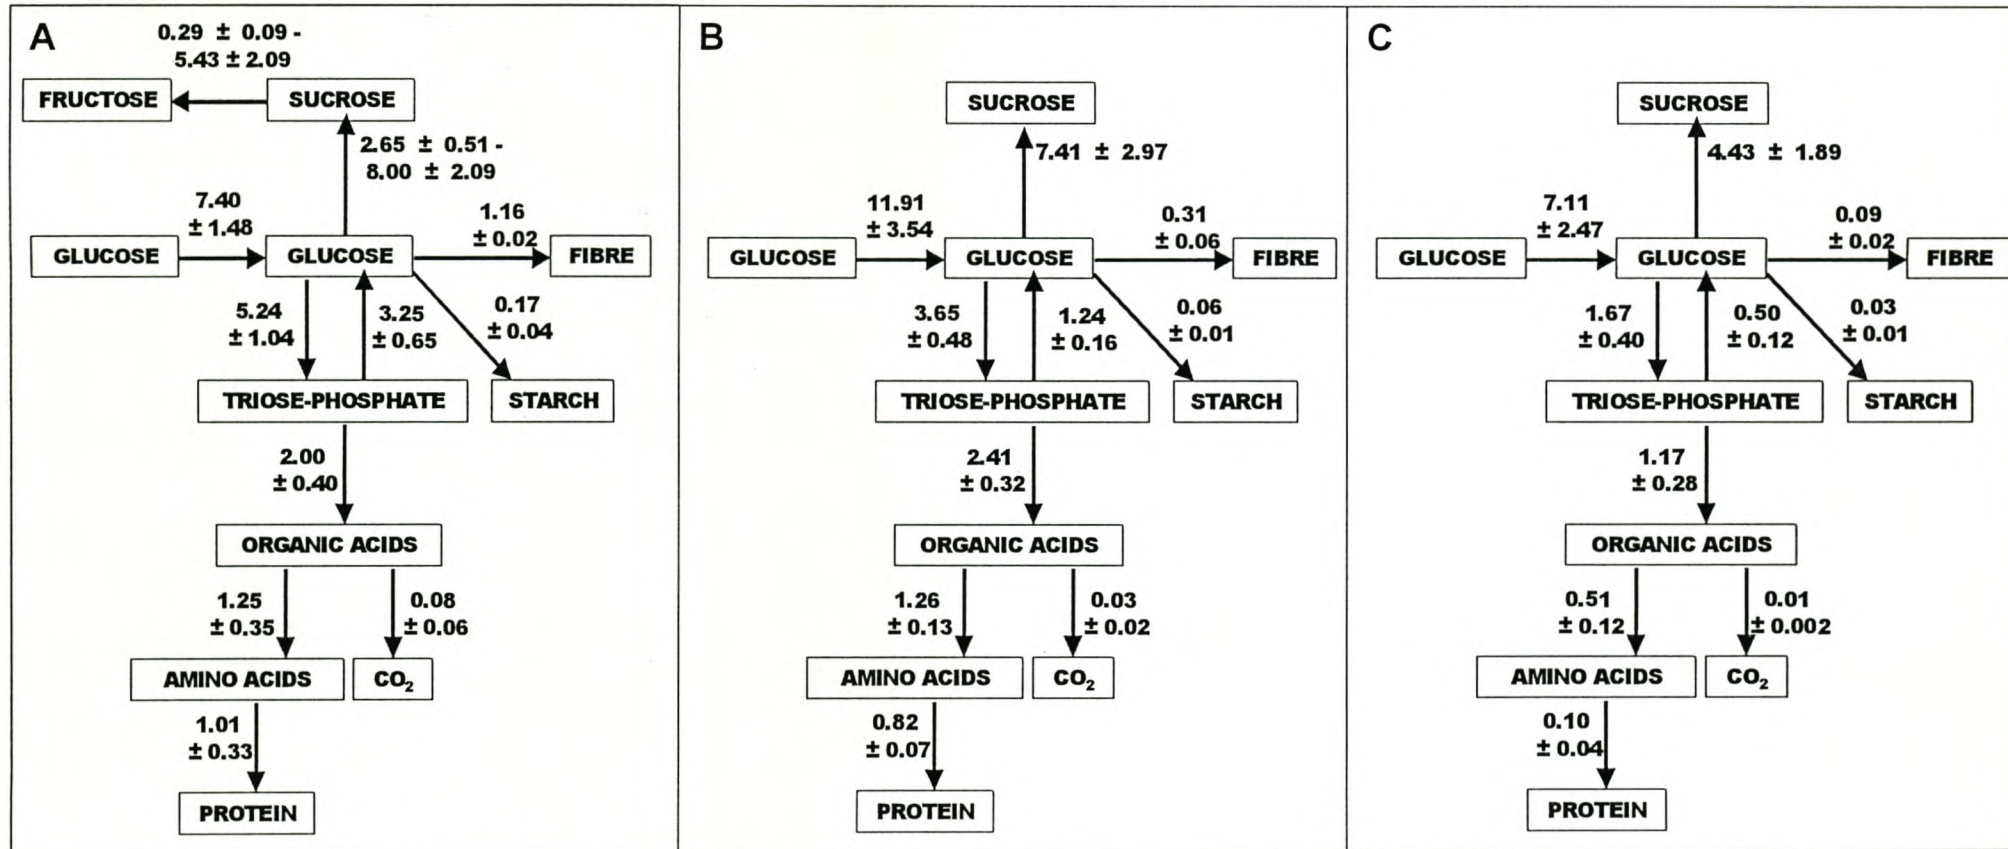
A

0.29 ± 0.09 - 5.43 ± 2.09

FRUCTOSE

SUCROSE

2.65 ± 0.51 - 8.00 ± 2.09

7.40 ± 1.48

1.16 ± 0.02

GLUCOSE

GLUCOSE

FIBRE

5.24 ± 1.04

3.25 ± 0.65

0.17 ± 0.04

TRIOSE-PHOSPHATE

STARCH

2.00 ± 0.40

ORGANIC ACIDS

1.25 ± 0.35

0.08 ± 0.06

AMINO ACIDS

$CO_2$

1.01 ± 0.33

PROTEIN

B

SUCROSE

7.41 ± 2.97

11.91 ± 3.54

0.31 ± 0.06

GLUCOSE

GLUCOSE

FIBRE

3.65 ± 0.48

1.24 ± 0.16

0.06 ± 0.01

TRIOSE-PHOSPHATE

STARCH

2.41 ± 0.32

ORGANIC ACIDS

1.26 ± 0.13

0.03 ± 0.02

AMINO ACIDS

$CO_2$

0.82 ± 0.07

PROTEIN

C

SUCROSE

4.43 ± 1.89

7.11 ± 2.47

0.09 ± 0.02

GLUCOSE

GLUCOSE

FIBRE

1.67 ± 0.40

0.50 ± 0.12

0.03 ± 0.01

TRIOSE-PHOSPHATE

STARCH

1.17 ± 0.28

ORGANIC ACIDS

0.51 ± 0.12

0.01 ± 0.002

AMINO ACIDS

$CO_2$

0.10 ± 0.04

PROTEIN